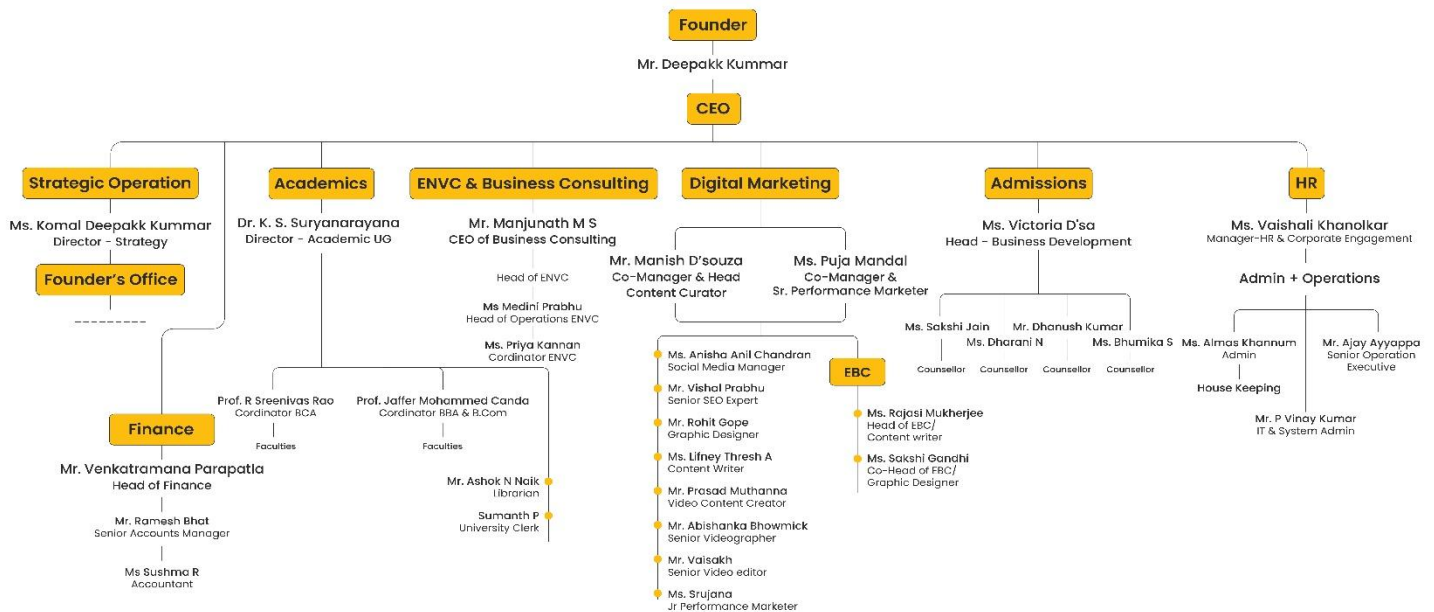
Founder

Mr. Deepakk Kummar

CEO

Strategic Operation

Ms. Komal Deepakk Kummar
Director - Strategy

Founder's Office

---------

Finance

Mr. Venkatramana Parapatla
Head of Finance

Mr. Ramesh Bhat
Senior Accounts Manager

Ms Sushma R
Accountant

Academics

Dr. K. S. Suryanarayana
Director - Academic UG

Prof. R Sreenivas Rao
Cordinator BCA

Faculties

Prof. Jaffer Mohammed Canda
Cordinator BBA & B.Com

Faculties

ENVC & Business Consulting

Mr. Manjunath M S
CEO of Business Consulting

Head of ENVC

Ms Medini Prabhu
Head of Operations ENVC

Ms. Priya Kannan
Cordinator ENVC

Mr. Ashok N Naik
Librarian

Sumanth P
University Clerk

Digital Marketing

Mr. Manish D'souza
Co-Manager & Head
Content Curator

Ms. Puja Mandal
Co-Manager &
Sr. Performance Marketer

Ms. Anisha Anil Chandran
Social Media Manager

Mr. Vishal Prabhu
Senior SEO Expert

Mr. Rohit Gope
Graphic Designer

Ms. Lifney Thresh A
Content Writer

Mr. Prasad Muthanna
Video Content Creator

Mr. Abishanka Bhowmick
Senior Videographer

Mr. Vaisakh
Senior Video editor

Ms. Srujana
Jr Performance Marketer

EBC

Ms. Rajasi Mukherjee
Head of EBC/
Content writer

Ms. Sakshi Gandhi
Co-Head of EBC/
Graphic Designer

Admissions

Ms. Victoria D'sa
Head - Business Development

Ms. Sakshi Jain
Counsellor

Ms. Dharani N
Counsellor

Mr. Dhanush Kumar
Counsellor

Ms. Bhumika S
Counsellor

HR

Ms. Vaishali Khanolkar
Manager-HR & Corporate Engagement

Admin + Operations

Ms. Almas Khannum
Admin

House Keeping

Mr. Ajay Ayyappa
Senior Operation
Executive

Mr. P Vinay Kumar
IT & System Admin